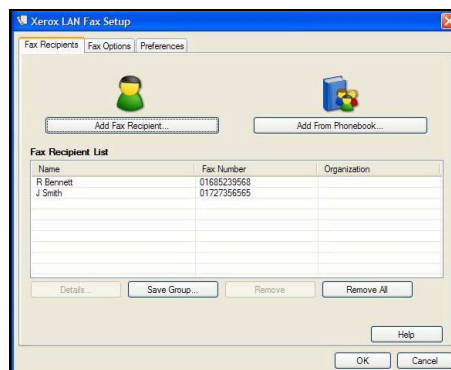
Xerox LAN Fax Setup

Fax Recipients | Fax Options | Preferences

Add Fax Recipient...

Add From Phonebook...

Fax Recipient List

| Name | Fax Number | Organization |
|---|---|---|
| R Bennett | 01685239568 | |
| J Smith | 01727356565 | |

Details... | Save Group... | Remove | Remove All

Help

OK | Cancel